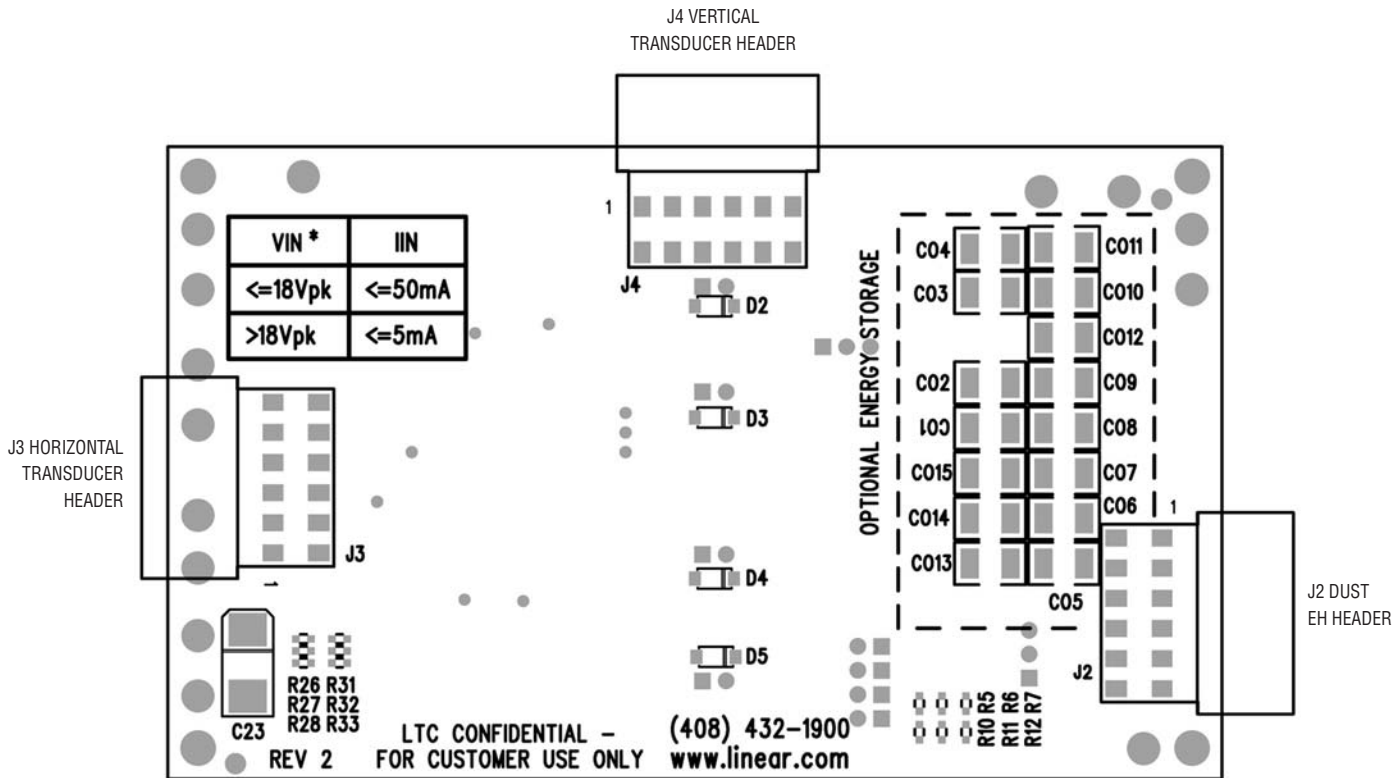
J4 VERTICAL
TRANSDUCER HEADER

1

| VIN * | IIN |
|---|---|
| <=18Vpk | <=50mA |
| >18Vpk | <=5mA |

J4

D2

D3

D4

D5

OPTIONAL ENERGY STORAGE

C04
C03
C02
C01
C015
C014
C013

C011
C010
C012
C09
C08
C07
C06
C05

1

J3 HORIZONTAL
TRANSDUCER
HEADER

J3

1

J2 DUST
EH HEADER

J2

C23

R26 R31
R27 R32
R28 R33

REV 2

LTC CONFIDENTIAL –
FOR CUSTOMER USE ONLY

(408) 432–1900
www.linear.com

R10 R5
R11 R6
R12 R7